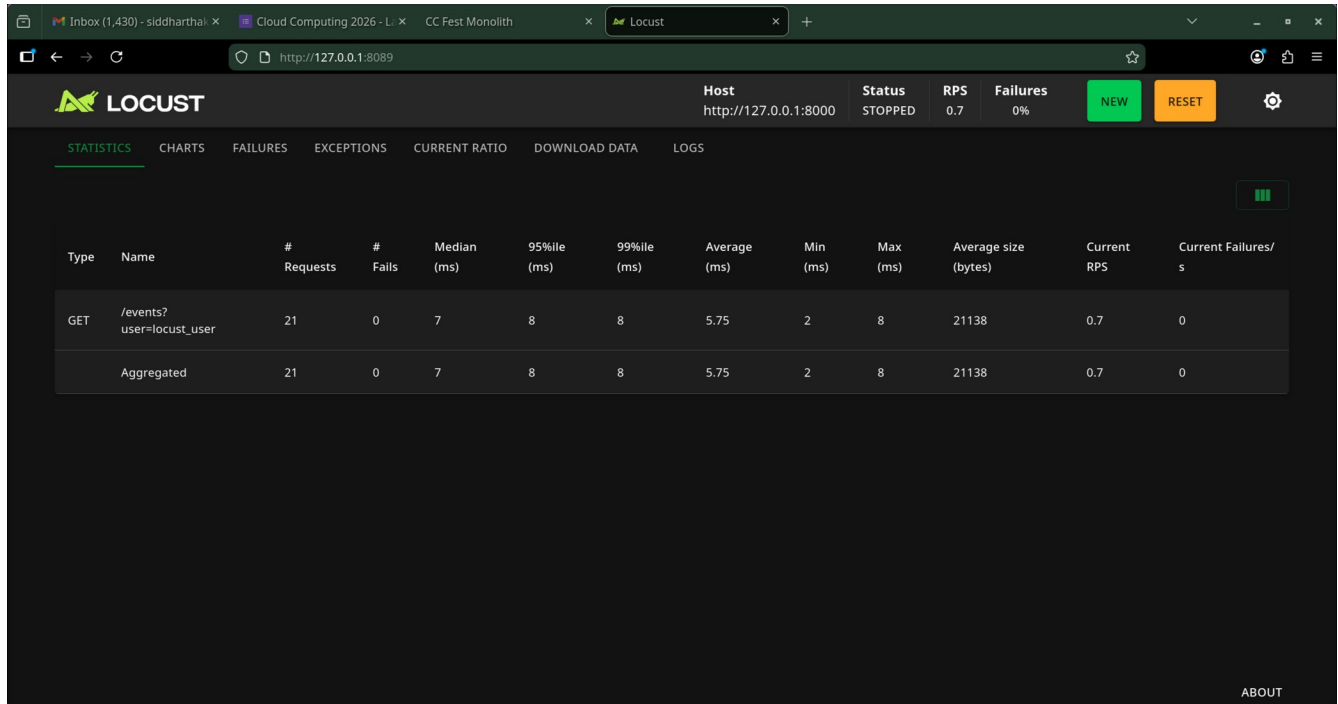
Inbox (1,430) - siddharthak ×
Cloud Computing 2026 - L ×
CC Fest Monolith ×
Locust ×
+

http://127.0.0.1:8089

LOCUST

Host
http://127.0.0.1:8000

Status
STOPPED

RPS
0.7

Failures
0%

NEW

RESET

STATISTICS CHARTS FAILURES EXCEPTIONS CURRENT RATIO DOWNLOAD DATA LOGS

| Type | Name | # Requests | # Fails | Median (ms) | 95%ile (ms) | 99%ile (ms) | Average (ms) | Min (ms) | Max (ms) | Average size (bytes) | Current RPS | Current Failures/s |
|---|---|---|---|---|---|---|---|---|---|---|---|---|
| GET | /events?user=locust_user | 21 | 0 | 7 | 8 | 8 | 5.75 | 2 | 8 | 21138 | 0.7 | 0 |
| | Aggregated | 21 | 0 | 7 | 8 | 8 | 5.75 | 2 | 8 | 21138 | 0.7 | 0 |

ABOUT